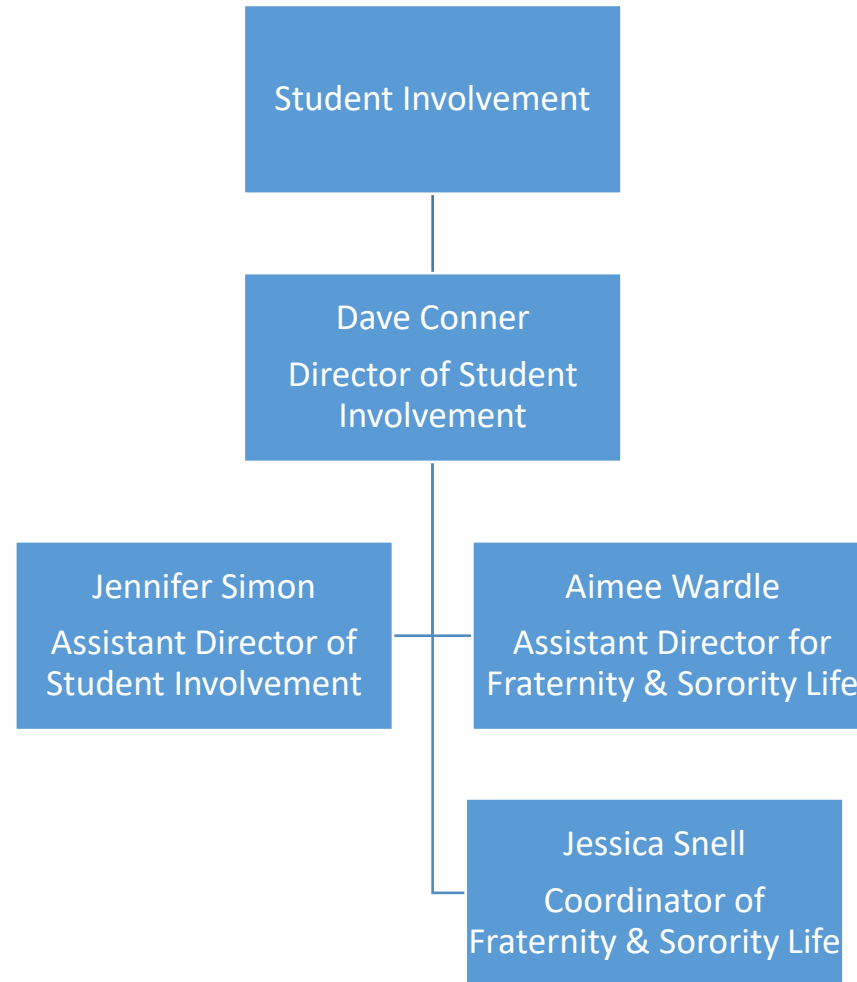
Student Involvement

Dave Conner

Director of Student Involvement

Jennifer Simon

Assistant Director of Student Involvement

Aimee Wardle

Assistant Director for Fraternity & Sorority Life

Jessica Snell

Coordinator of Fraternity & Sorority Life